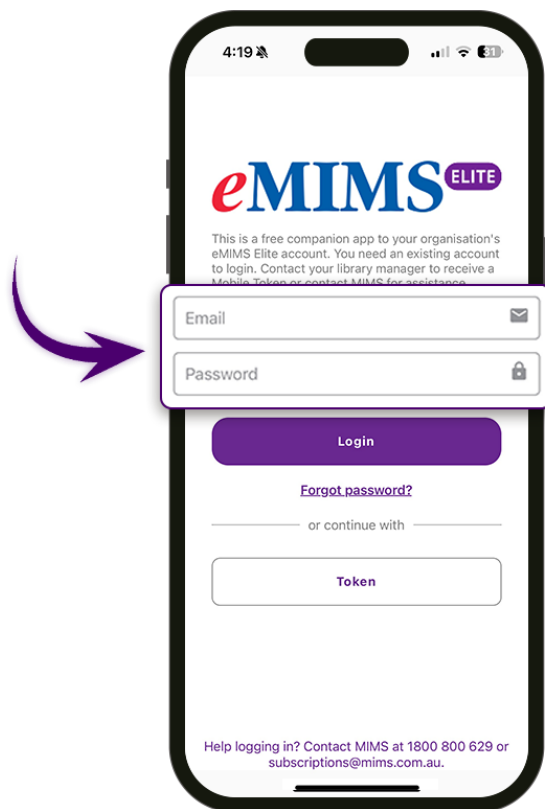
4:19

31

eMIMS ELITE

This is a free companion app to your organisation's eMIMS Elite account. You need an existing account to login. Contact your library manager to receive a Mobile Token or contact MIMS for assistance.

Email

Password

Login

Forgot password?

or continue with

Token

Help logging in? Contact MIMS at 1800 800 629 or subscriptions@mims.com.au.